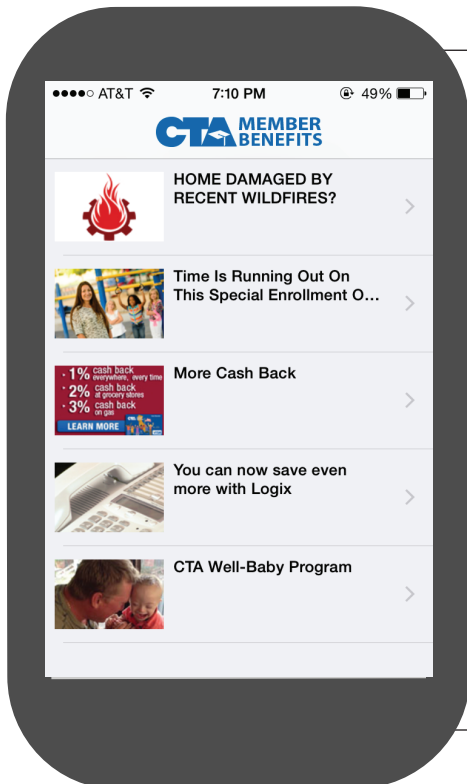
●●●●○ AT&T 7:10 PM 49%

CTA MEMBER BENEFITS

HOME DAMAGED BY RECENT WILDFIRES?

Time Is Running Out On This Special Enrollment O...

1% cash back everywhere, every time
2% cash back at grocery stores
3% cash back on gas
LEARN MORE

More Cash Back

You can now save even more with Logix

CTA Well-Baby Program